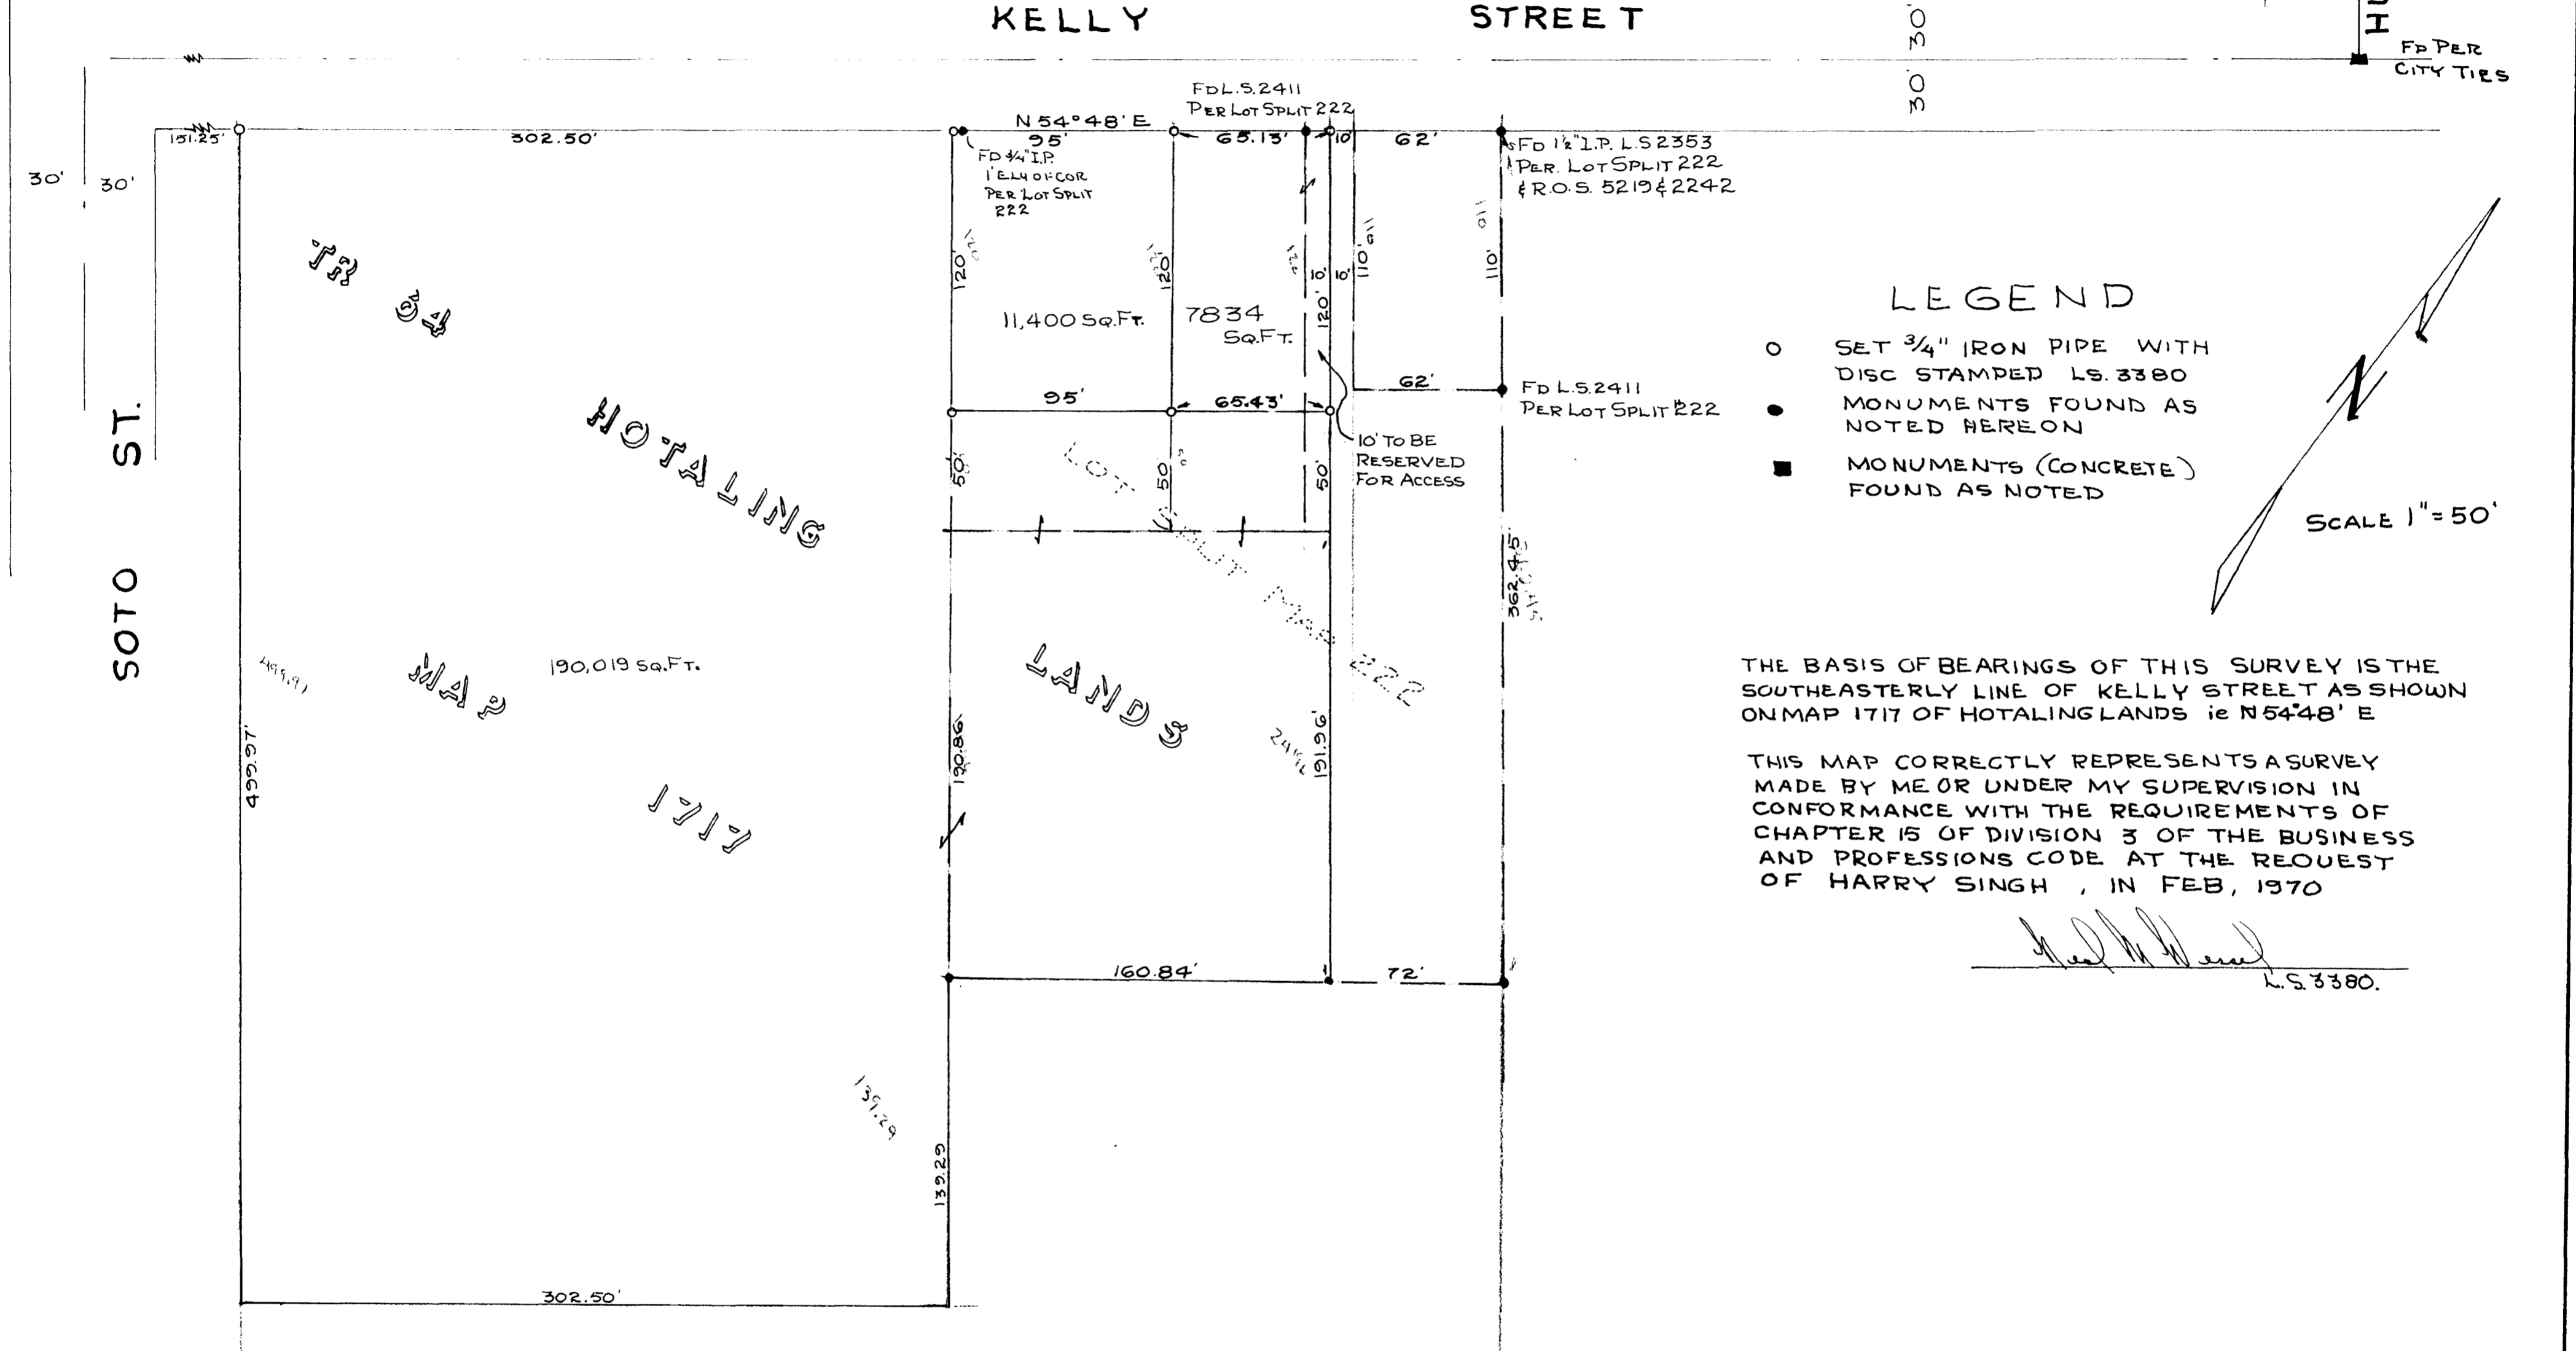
KELLY STREET

30' 30'

HU

FD PER CITY TIES

FD L.S.2411 PER LOT SPLIT 222

N 54°48' E

151.25'

302.50'

95'

65.13'

10'

62'

FD ¾" I.P. 1' ELY OF COR PER LOT SPLIT 222

FD 1½" I.P. L.S 2353 PER. LOT SPLIT 222 & R.O.S. 5219 & 2242

30'

30'

TR 34

120'

120'

120'

10'

10'

110'

110'

11,400 SQ.FT.

7834 SQ.FT.

120'

62'

FD L.S.2411 PER LOT SPLIT 222

95'

65.43'

HOTALING

10' TO BE RESERVED FOR ACCESS

50'

50'

50'

LOT SPLIT MAP 222

SOTO ST.

362.45'

190,019 SQ.FT.

499.91

MAP

LANDS

499.97'

190.86'

191.96'

1717

160.84'

72'

139.29

139.29

302.50'

LEGEND

○ SET ¾" IRON PIPE WITH DISC STAMPED LS. 3380

● MONUMENTS FOUND AS NOTED HEREON

■ MONUMENTS (CONCRETE) FOUND AS NOTED

N

SCALE 1" = 50'

THE BASIS OF BEARINGS OF THIS SURVEY IS THE SOUTHEASTERLY LINE OF KELLY STREET AS SHOWN ON MAP 1717 OF HOTALING LANDS ie N 54°48' E

THIS MAP CORRECTLY REPRESENTS A SURVEY MADE BY ME OR UNDER MY SUPERVISION IN CONFORMANCE WITH THE REQUIREMENTS OF CHAPTER 15 OF DIVISION 3 OF THE BUSINESS AND PROFESSIONS CODE AT THE REQUEST OF HARRY SINGH , IN FEB, 1970

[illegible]
L.S.3380.